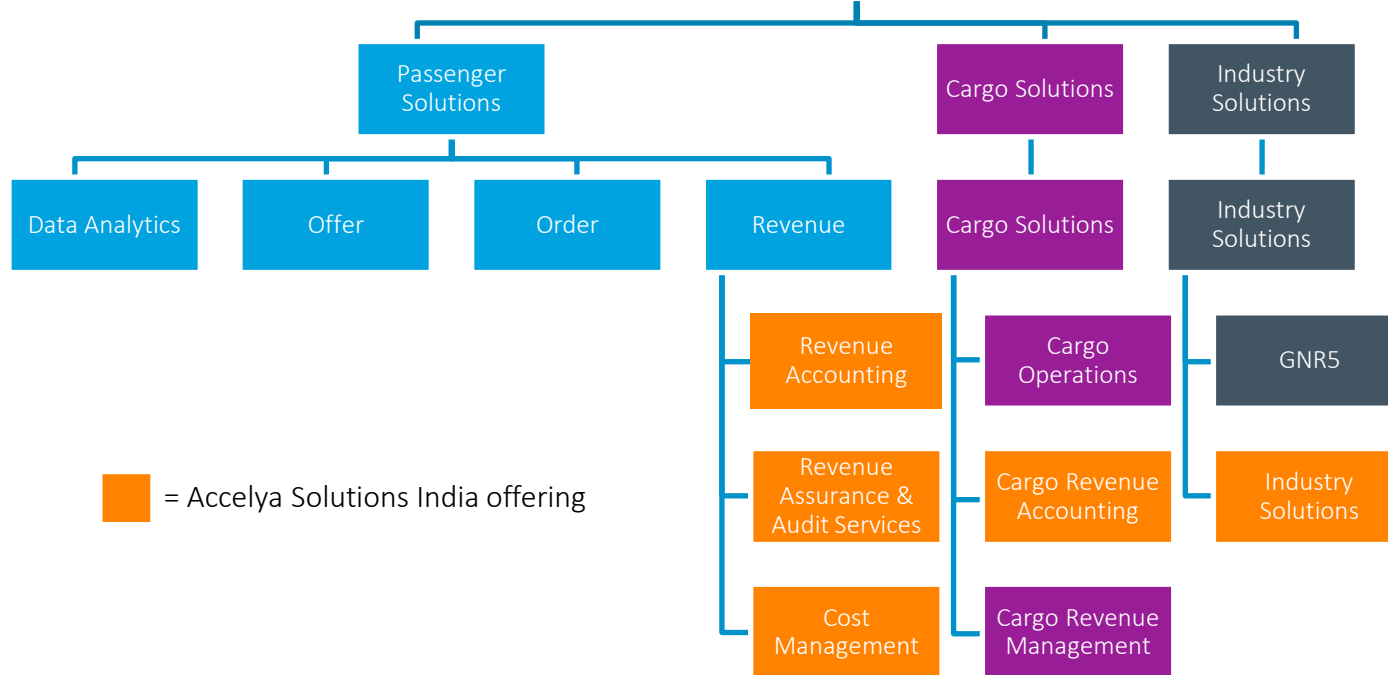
Passenger Solutions

Cargo Solutions

Industry Solutions

Data Analytics

Offer

Order

Revenue

Cargo Solutions

Industry Solutions

Revenue Accounting

Revenue Assurance & Audit Services

Cost Management

Cargo Operations

Cargo Revenue Accounting

Cargo Revenue Management

GNR5

Industry Solutions

= Accelya Solutions India offering